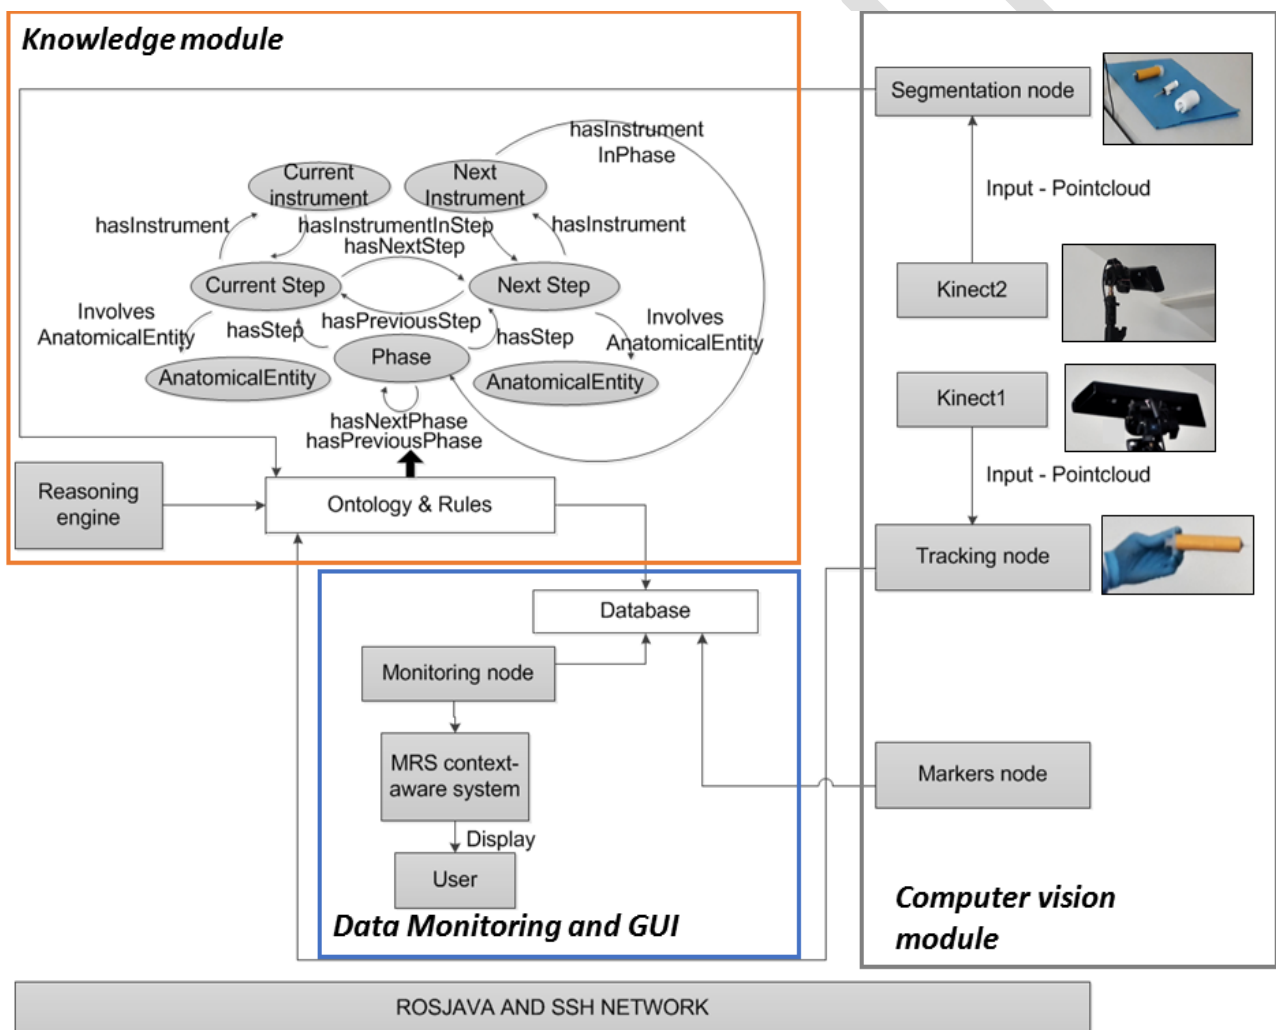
Knowledge module

hasInstrument InPhase

Current instrument

Next Instrument

hasInstrument

hasInstrumentInStep

hasInstrument

hasNextStep

Current Step

Next Step

Involves AnatomicalEntity

hasStep

hasPreviousStep

hasStep

Involves AnatomicalEntity

Phase

AnatomicalEntity

AnatomicalEntity

hasNextPhase
hasPreviousPhase

Reasoning engine

Ontology & Rules

Segmentation node

Input - Pointcloud

Kinect2

Kinect1

Input - Pointcloud

Tracking node

Database

Monitoring node

MRS context-aware system

Display

User

Markers node

Data Monitoring and GUI

Computer vision module

ROSJAVA AND SSH NETWORK